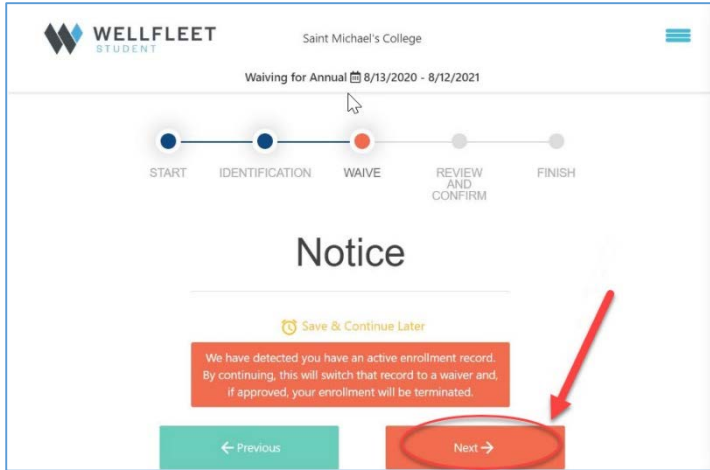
WELLFLEET
STUDENT

Saint Michael's College

Waiving for Annual 8/13/2020 - 8/12/2021

START
IDENTIFICATION
WAIVE
REVIEW AND CONFIRM
FINISH

Notice

Save & Continue Later

We have detected you have an active enrollment record. By continuing, this will switch that record to a waiver and, if approved, your enrollment will be terminated.

← Previous

Next →